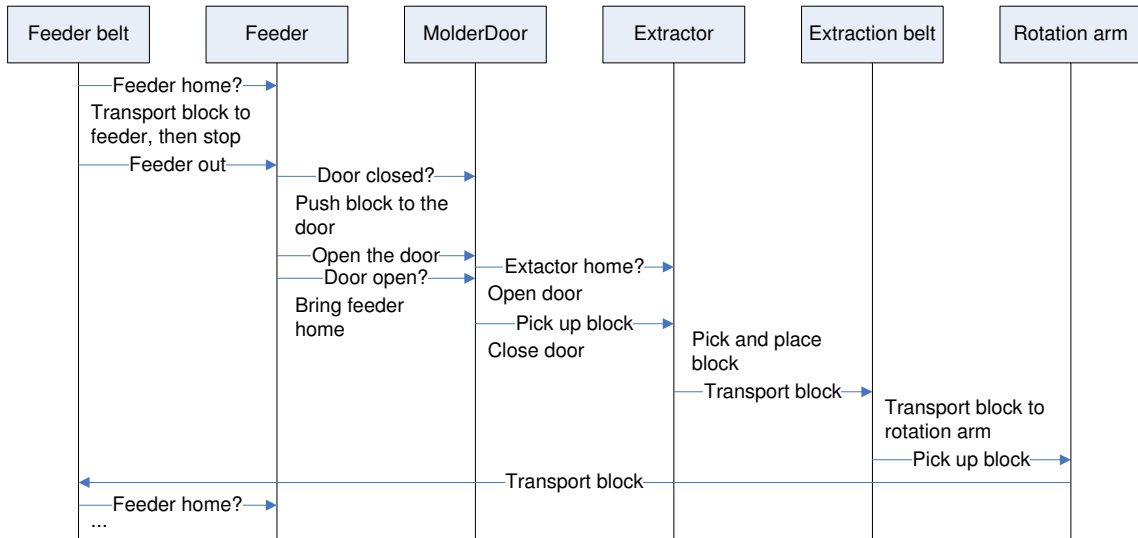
Feeder belt

Feeder

MolderDoor

Extractor

Extraction belt

Rotation arm

Feeder home?

Transport block to feeder, then stop

Feeder out

Door closed?

Push block to the door

Open the door

Door open?

Extactor home?

Bring feeder home

Open door

Pick up block

Close door

Pick and place block

Transport block

Transport block to rotation arm

Pick up block

Transport block

Feeder home?

...